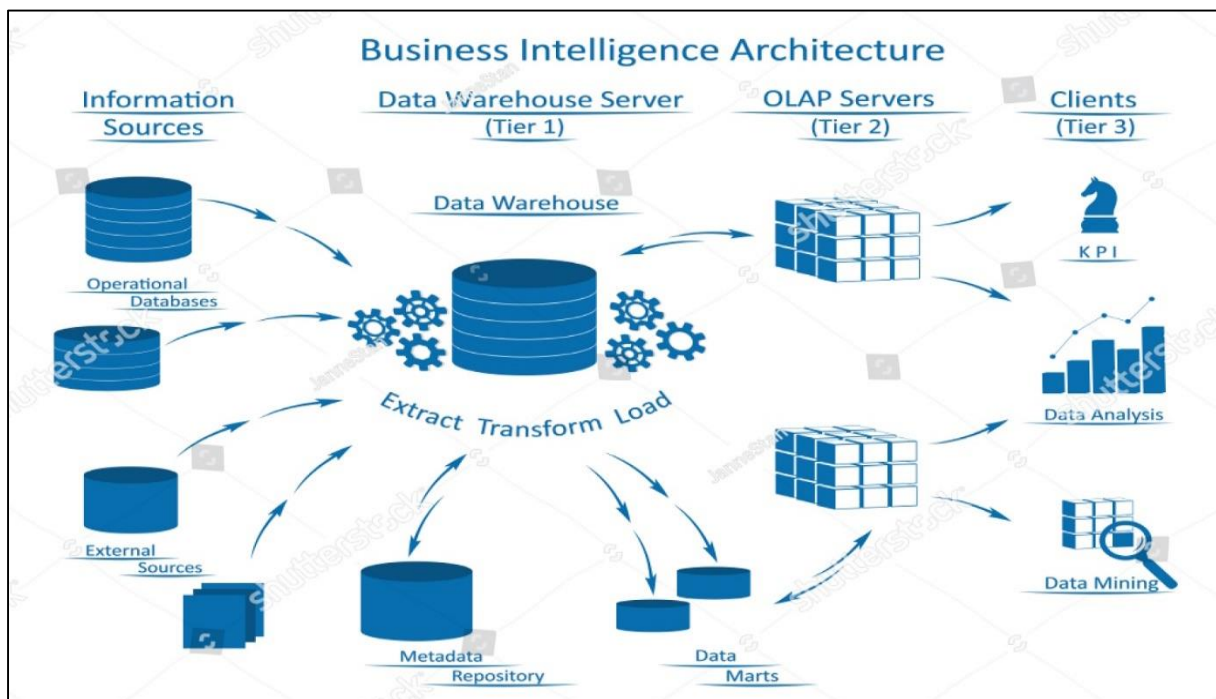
Business Intelligence Architecture

Information Sources

Data Warehouse Server (Tier 1)

OLAP Servers (Tier 2)

Clients (Tier 3)

Data Warehouse

Operational Databases

KPI

Extract Transform Load

Data Analysis

External Sources

Data Mining

Metadata Repository

Data Marts

shutterstock